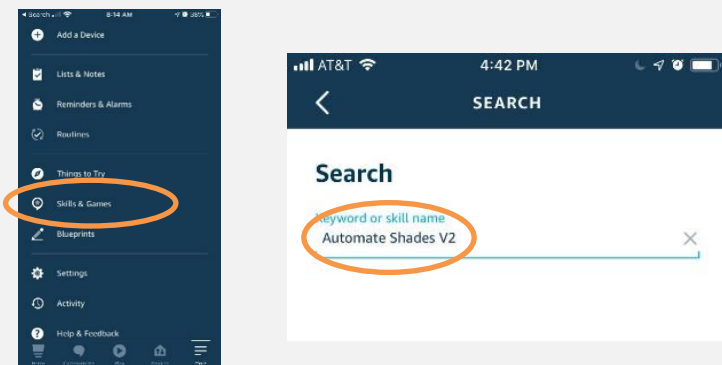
◂ Search 8:14 AM 38%

Add a Device

Lists & Notes

Reminders & Alarms

Routines

Things to Try

Skills & Games

Blueprints

Settings

Activity

Help & Feedback

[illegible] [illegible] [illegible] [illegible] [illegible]

AT&T 4:42 PM

SEARCH

Search

Keyword or skill name

Automate Shades V2

×